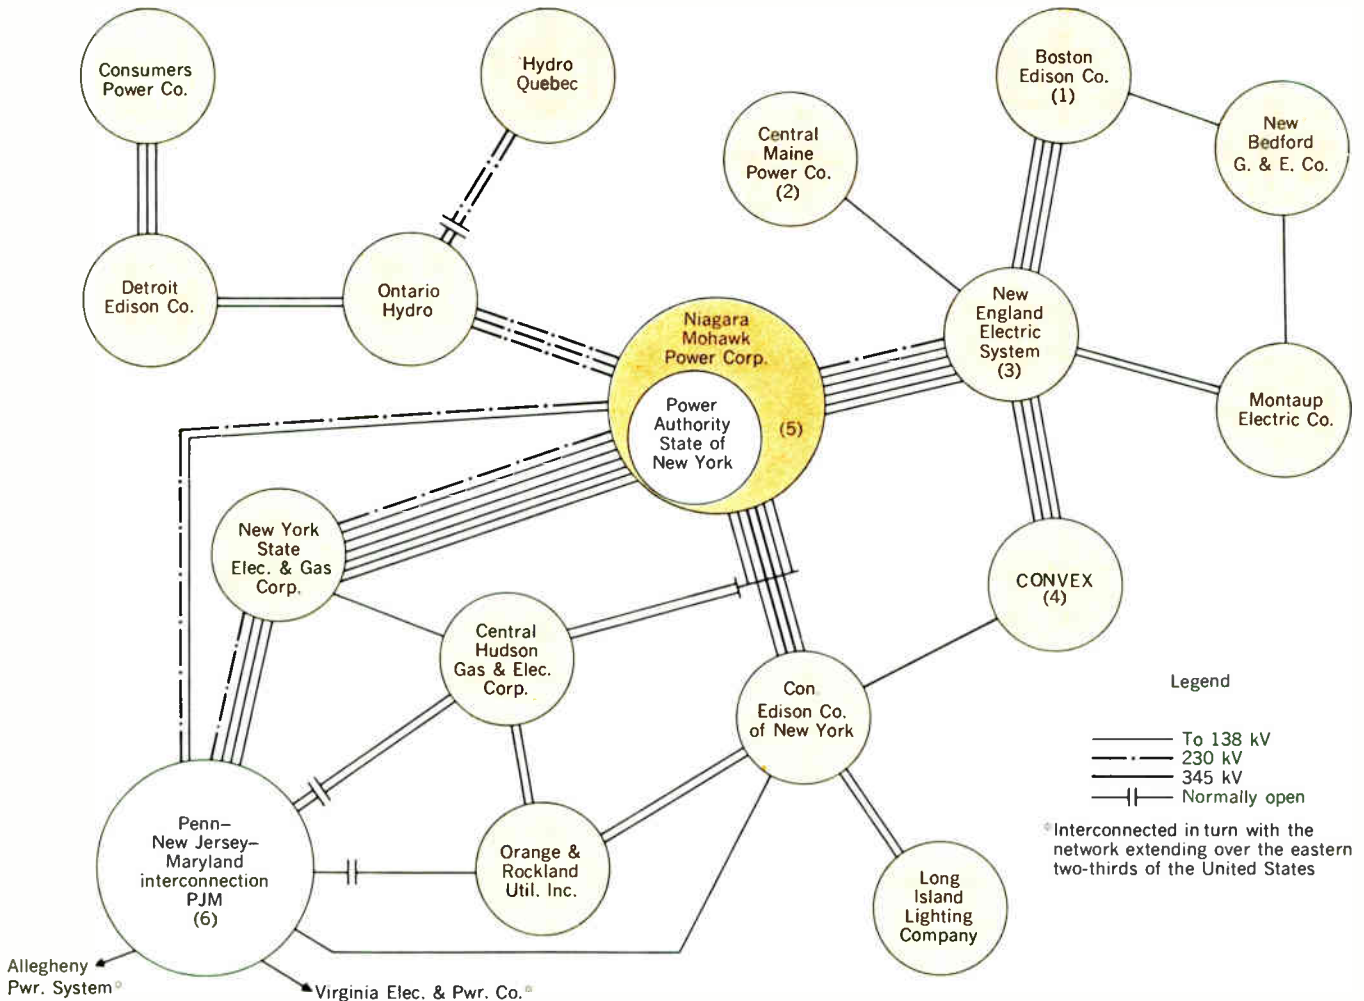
Consumers Power Co.

Hydro Quebec

Boston Edison Co. (1)

Central Maine Power Co. (2)

New Bedford G. & E. Co.

Detroit Edison Co.

Ontario Hydro

Niagara Mohawk Power Corp.

Power Authority State of New York

(5)

New England Electric System (3)

Montaup Electric Co.

New York State Elec. & Gas Corp.

CONVEX (4)

Central Hudson Gas & Elec. Corp.

Con Edison Co. of New York

Legend

To 138 kV
230 kV
345 kV
Normally open

*Interconnected in turn with the network extending over the eastern two-thirds of the United States

Penn–New Jersey–Maryland interconnection PJM (6)

Orange & Rockland Util. Inc.

Long Island Lighting Company

Allegheny Pwr. System*

Virginia Elec. & Pwr. Co.*